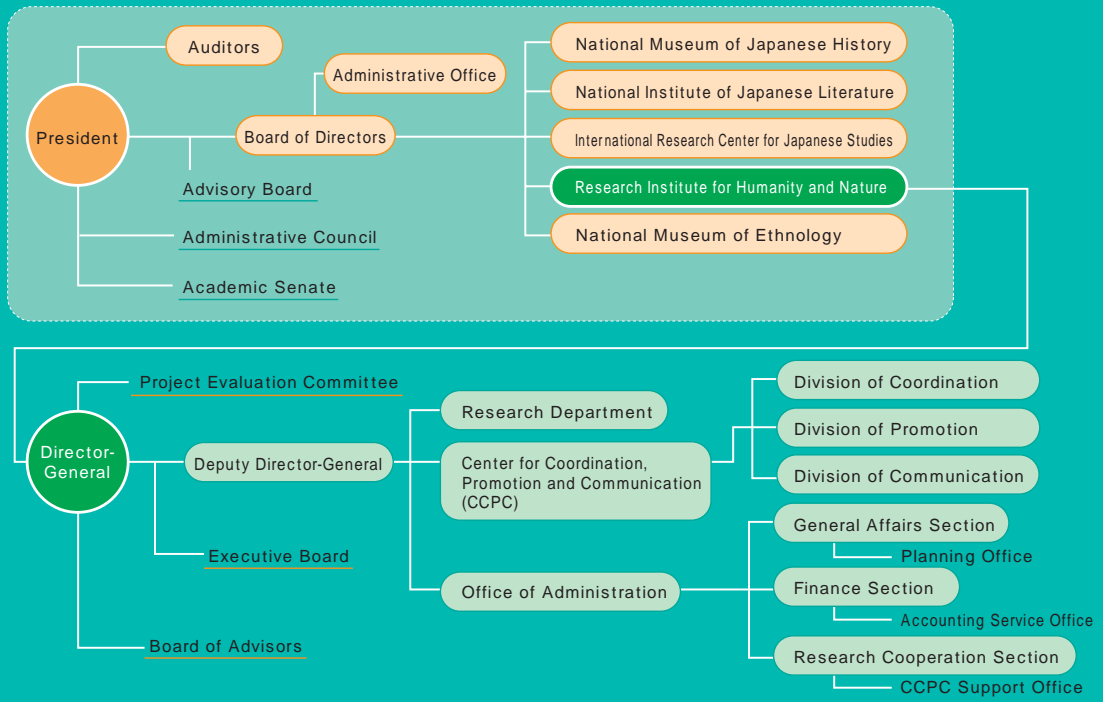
Auditors

Administrative Office

National Museum of Japanese History

National Institute of Japanese Literature

International Research Center for Japanese Studies

Research Institute for Humanity and Nature

National Museum of Ethnology

President

Board of Directors

Advisory Board

Administrative Council

Academic Senate

Project Evaluation Committee

Director-General

Deputy Director-General

Research Department

Center for Coordination, Promotion and Communication (CCPC)

Division of Coordination

Division of Promotion

Division of Communication

Executive Board

Office of Administration

General Affairs Section

Planning Office

Finance Section

Accounting Service Office

Research Cooperation Section

CCPC Support Office

Board of Advisors